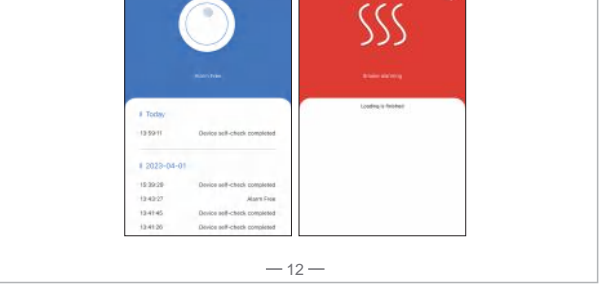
Alarm Free

Today

13:59:11 Device self-check completed

2023-04-01

15:39:28 Device self-check completed

13:43:27 Alarm Free

13:41:45 Device self-check completed

13:41:20 Device self-check completed

Smoke alarming

Loading is finished

— 12 —